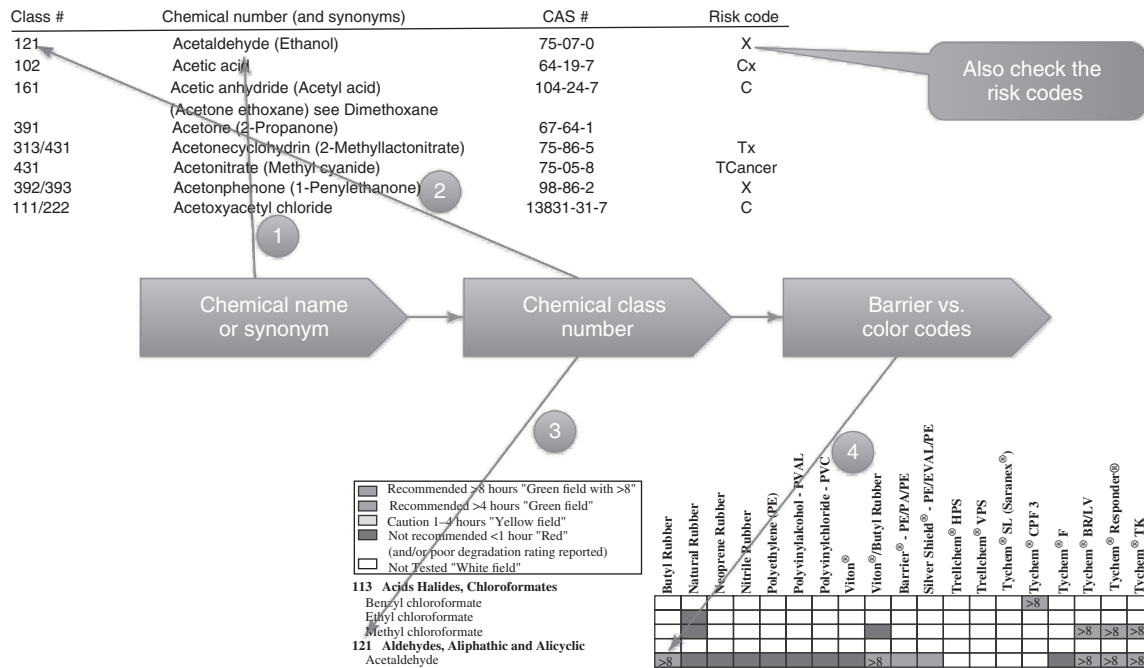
| Class # | Chemical number (and synonyms) | CAS # | Risk code |
|---|---|---|---|
| 121 | Acetaldehyde (Ethanol) | 75-07-0 | X |
| 102 | Acetic acid | 64-19-7 | Cx |
| 161 | Acetic anhydride (Acetyl acid) | 104-24-7 | C |
| | (Acetone ethoxane) see Dimethoxane | | |
| 391 | Acetone (2-Propanone) | 67-64-1 | |
| 313/431 | Acetonecyclohydrin (2-Methyllactonitrate) | 75-86-5 | Tx |
| 431 | Acetonitrate (Methyl cyanide) | 75-05-8 | TCancer |
| 392/393 | Acetonphenone (1-Penylethanone) | 98-86-2 | X |
| 111/222 | Acetoxyacetyl chloride | 13831-31-7 | C |

Also check the risk codes

1

2

Chemical name or synonym

Chemical class number

Barrier vs. color codes

3

4

Recommended >8 hours "Green field with >8"
Recommended >4 hours "Green field"
Caution 1–4 hours "Yellow field"
Not recommended <1 hour "Red" (and/or poor degradation rating reported)
Not Tested "White field"

113 Acids Halides, Chloroformates
Benzyl chloroformate
Ethyl chloroformate
Methyl chloroformate
121 Aldehydes, Aliphathic and Alicyclic
Acetaldehyde

Butyl Rubber
Natural Rubber
Neoprene Rubber
Nitrile Rubber
Polyethylene (PE)
Polyvinylalcohol - PVAL
Polyvinylchloride - PVC
Viton®
Viton®/Butyl Rubber
Barrier® - PE/PA/PE
Silver Shield® - PE/EVAL/PE
Trellchem® HPS
Trellchem® VPS
Tychem® SL (Saranex®)
Tychem® CPF 3
Tychem® F
Tychem® BR/LV
Tychem® Responder®
Tychem® TK

>8
>8 >8 >8
>8 >8 >8 >8 >8